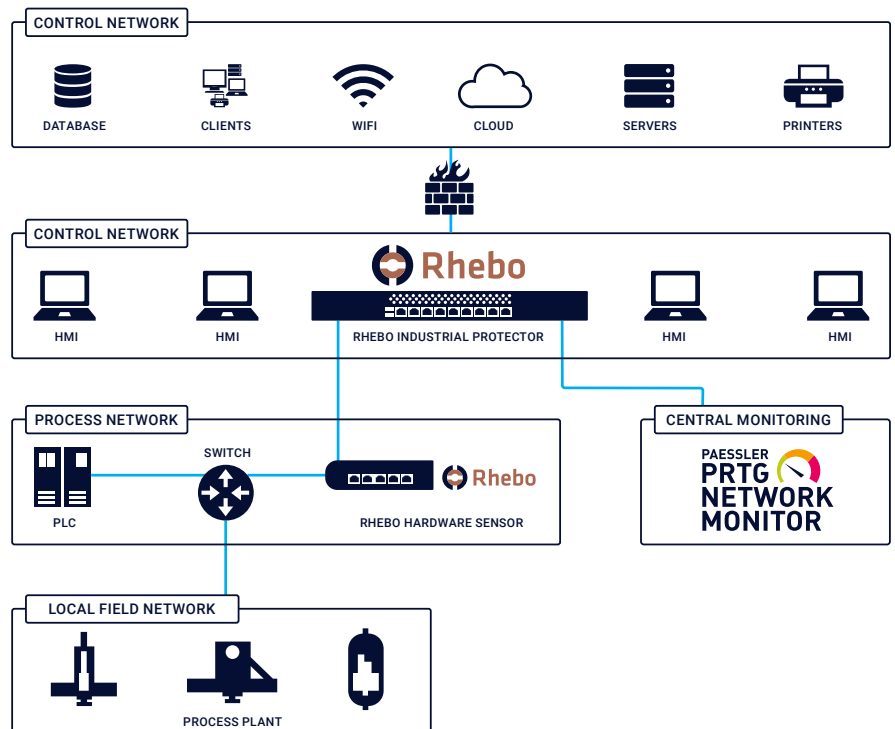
CONTROL NETWORK

DATABASE

CLIENTS

WIFI

CLOUD

SERVERS

PRINTERS

CONTROL NETWORK

Rhebo

HMI

HMI

RHEBO INDUSTRIAL PROTECTOR

HMI

HMI

PROCESS NETWORK

SWITCH

PLC

Rhebo

RHEBO HARDWARE SENSOR

CENTRAL MONITORING

PAESSLER PRTG NETWORK MONITOR

LOCAL FIELD NETWORK

PROCESS PLANT